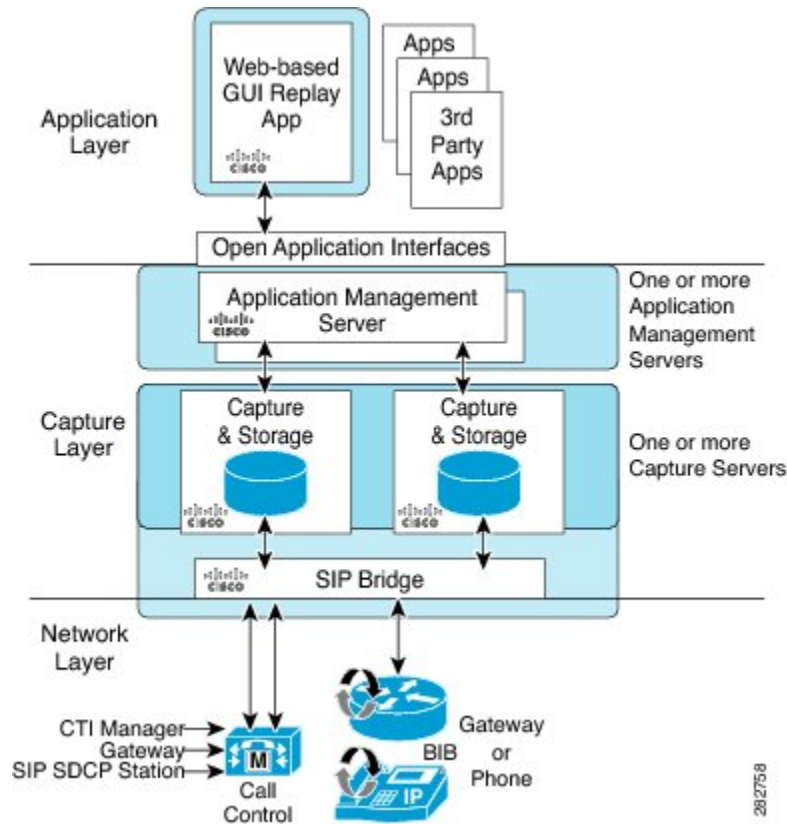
Application Layer

Web-based GUI Replay App

CISCO

Apps

Apps

3rd Party Apps

Open Application Interfaces

Application Management Server

CISCO

One or more Application Management Servers

Capture Layer

Capture & Storage

CISCO

Capture & Storage

CISCO

One or more Capture Servers

CISCO

SIP Bridge

Network Layer

CTI Manager

Gateway

SIP SDCP Station

M

Call Control

BIB

IP

Gateway or Phone

282758